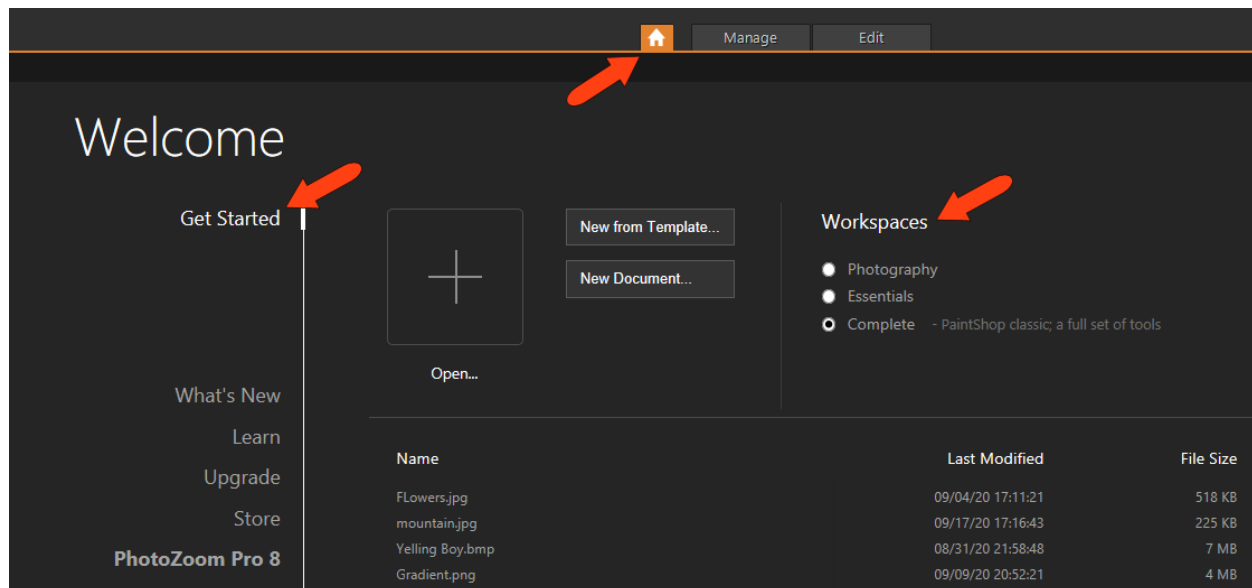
Manage Edit

Welcome

Get Started

Open...

New from Template...

New Document...

Workspaces

Photography
Essentials
Complete - PaintShop classic; a full set of tools

What's New
Learn
Upgrade
Store
PhotoZoom Pro 8

| Name | Last Modified | File Size |
|---|---|---|
| FLowers.jpg | 09/04/20 17:11:21 | 518 KB |
| mountain.jpg | 09/17/20 17:16:43 | 225 KB |
| Yelling Boy.bmp | 08/31/20 21:58:48 | 7 MB |
| Gradient.png | 09/09/20 20:52:21 | 4 MB |